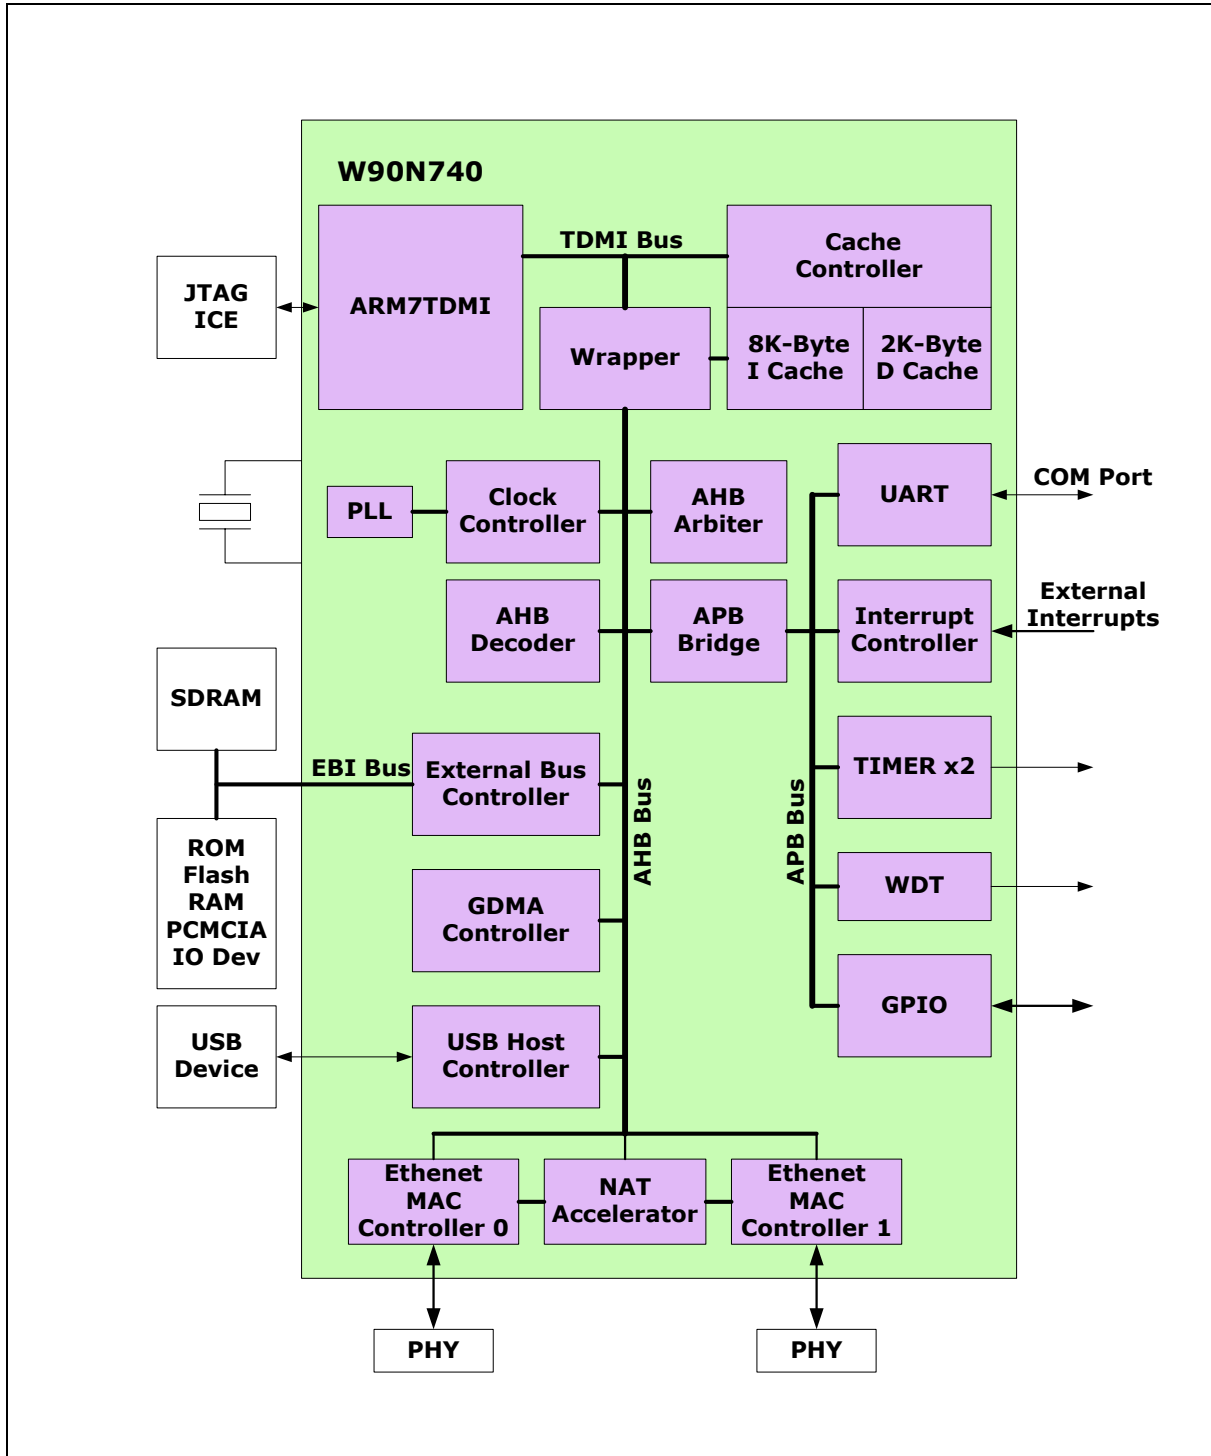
W90N740

JTAG ICE

ARM7TDMI

TDMI Bus

Cache Controller

Wrapper

8K-Byte I Cache

2K-Byte D Cache

PLL

Clock Controller

AHB Arbiter

UART

COM Port

AHB Decoder

APB Bridge

Interrupt Controller

External Interrupts

SDRAM

EBI Bus

External Bus Controller

AHB Bus

APB Bus

TIMER x2

ROM Flash RAM PCMCIA IO Dev

GDMA Controller

WDT

GPIO

USB Device

USB Host Controller

Ethenet MAC Controller 0

NAT Accelerator

Ethenet MAC Controller 1

PHY

PHY